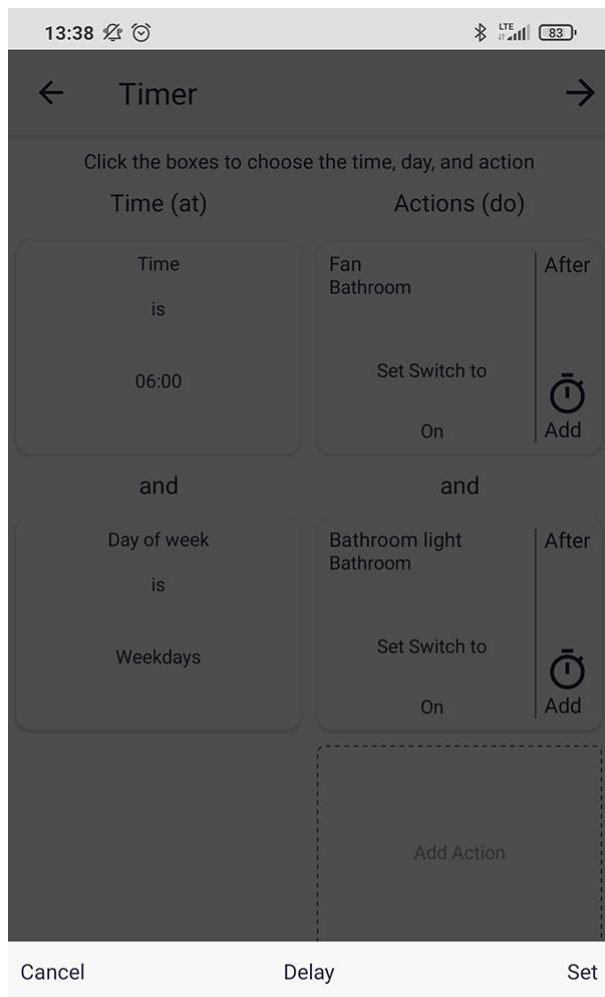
13:38

LTE 83

Timer

Click the boxes to choose the time, day, and action

Time (at)

Actions (do)

Time

is

06:00

Fan
Bathroom

Set Switch to

On

After

Add

and

and

Day of week

is

Weekdays

Bathroom light
Bathroom

Set Switch to

On

After

Add

Add Action

Cancel

Delay

Set